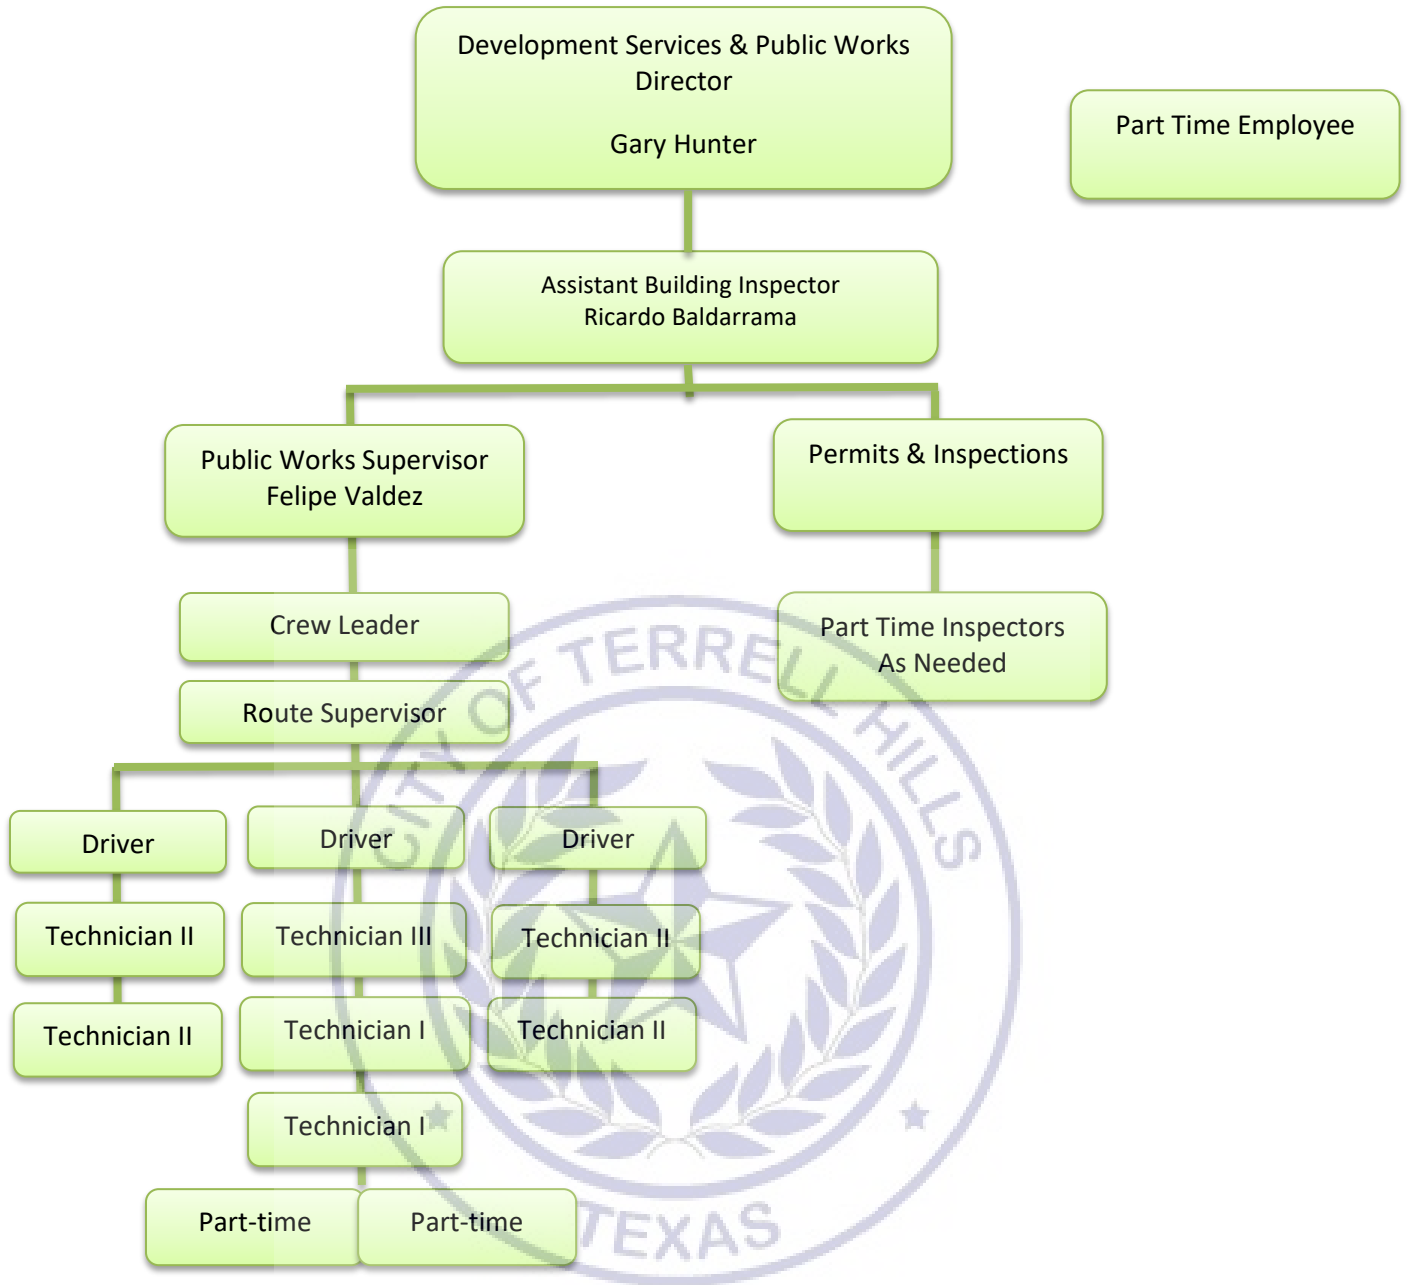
Development Services & Public Works Director

Gary Hunter

Part Time Employee

Assistant Building Inspector
Ricardo Baldarrama

Public Works Supervisor
Felipe Valdez

Permits & Inspections

Crew Leader

Part Time Inspectors
As Needed

Route Supervisor

Driver

Driver

Driver

Technician II

Technician III

Technician II

Technician II

Technician I

Technician II

Technician I

Part-time

Part-time

CITY OF TERRELL HILLS
TEXAS